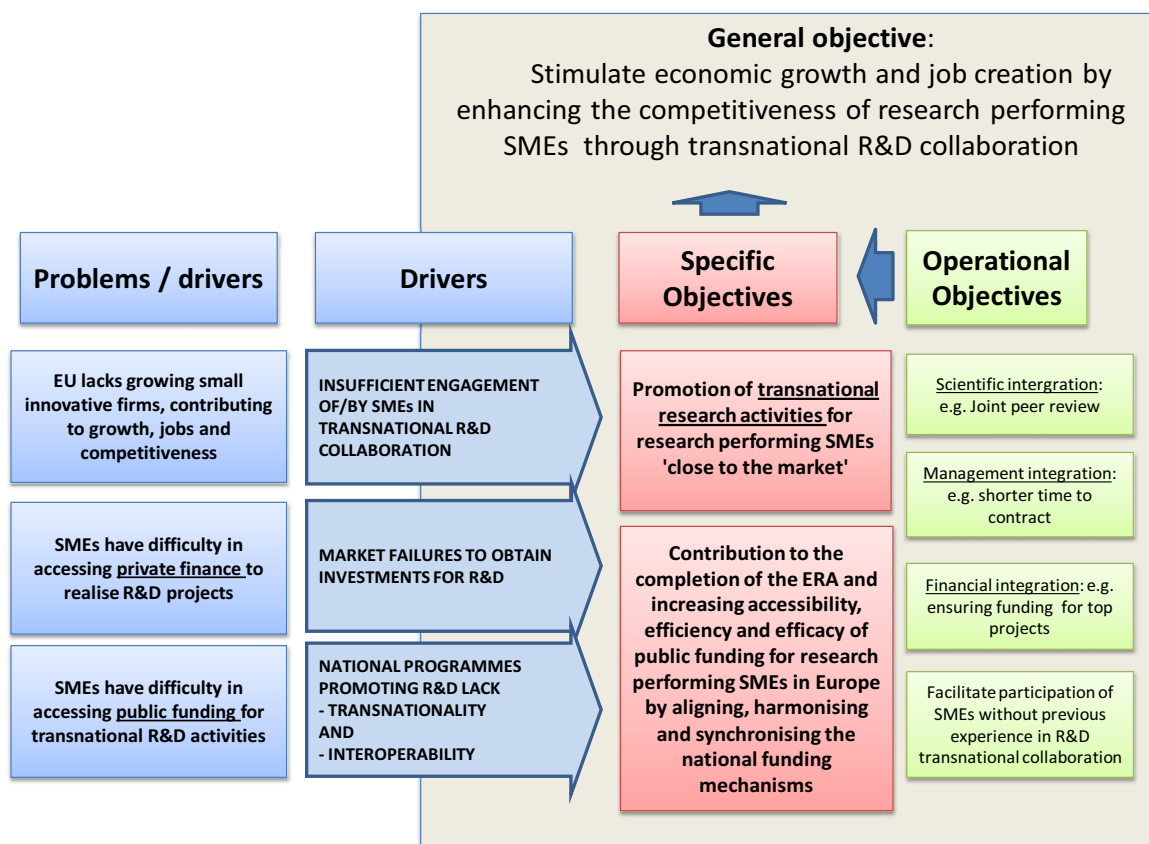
**General objective**:
Stimulate economic growth and job creation by enhancing the competitiveness of research performing SMEs through transnational R&D collaboration

Problems / drivers

Drivers

Specific Objectives

Operational Objectives

EU lacks growing small innovative firms, contributing to growth, jobs and competitiveness

SMEs have difficulty in accessing private finance to realise R&D projects

SMEs have difficulty in accessing public funding for transnational R&D activities

INSUFFICIENT ENGAGEMENT OF/BY SMEs IN TRANSNATIONAL R&D COLLABORATION

MARKET FAILURES TO OBTAIN INVESTMENTS FOR R&D

NATIONAL PROGRAMMES PROMOTING R&D LACK
- TRANSNATIONALITY
AND
- INTEROPERABILITY

Promotion of transnational research activities for research performing SMEs 'close to the market'

Contribution to the completion of the ERA and increasing accessibility, efficiency and efficacy of public funding for research performing SMEs in Europe by aligning, harmonising and synchronising the national funding mechanisms

Scientific intergration: e.g. Joint peer review

Management integration: e.g. shorter time to contract

Financial integration: e.g. ensuring funding for top projects

Facilitate participation of SMEs without previous experience in R&D transnational collaboration